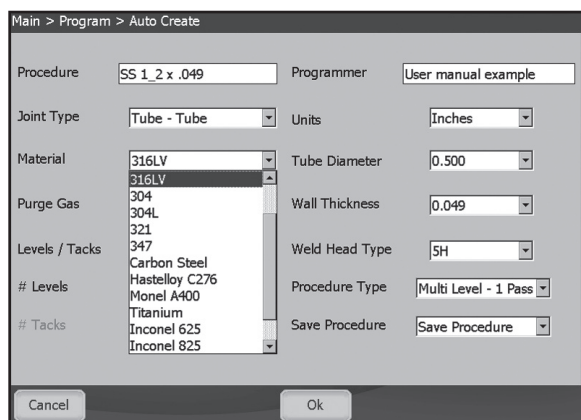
Main > Program > Auto Create

Procedure SS 1_2 x .049

Programmer User manual example

Joint Type Tube - Tube

Units Inches

Material 316LV

Tube Diameter 0.500

316LV
304
304L
321
347
Carbon Steel
Hastelloy C276
Monel A400
Titanium
Inconel 625
Inconel 825

Purge Gas

Wall Thickness 0.049

Levels / Tacks

Weld Head Type 5H

# Levels

Procedure Type Multi Level - 1 Pass

# Tacks

Save Procedure Save Procedure

Cancel

Ok